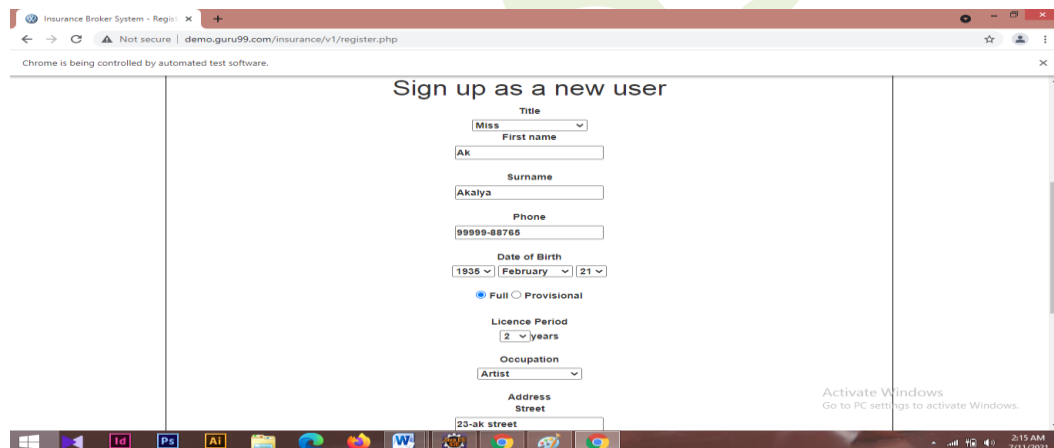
Insurance Broker System - Regist ×
+
Not secure | demo.guru99.com/insurance/v1/register.php
Chrome is being controlled by automated test software.
×

Sign up as a new user

Title
Miss
First name
Ak
Surname
Akalya
Phone
99999-88765
Date of Birth
1935 February 21
Full Provisional
Licence Period
2 years
Occupation
Artist
Address
Street
23-ak street

Activate Windows
Go to PC settings to activate Windows.

Id Ps Ai W

2:15 AM
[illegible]